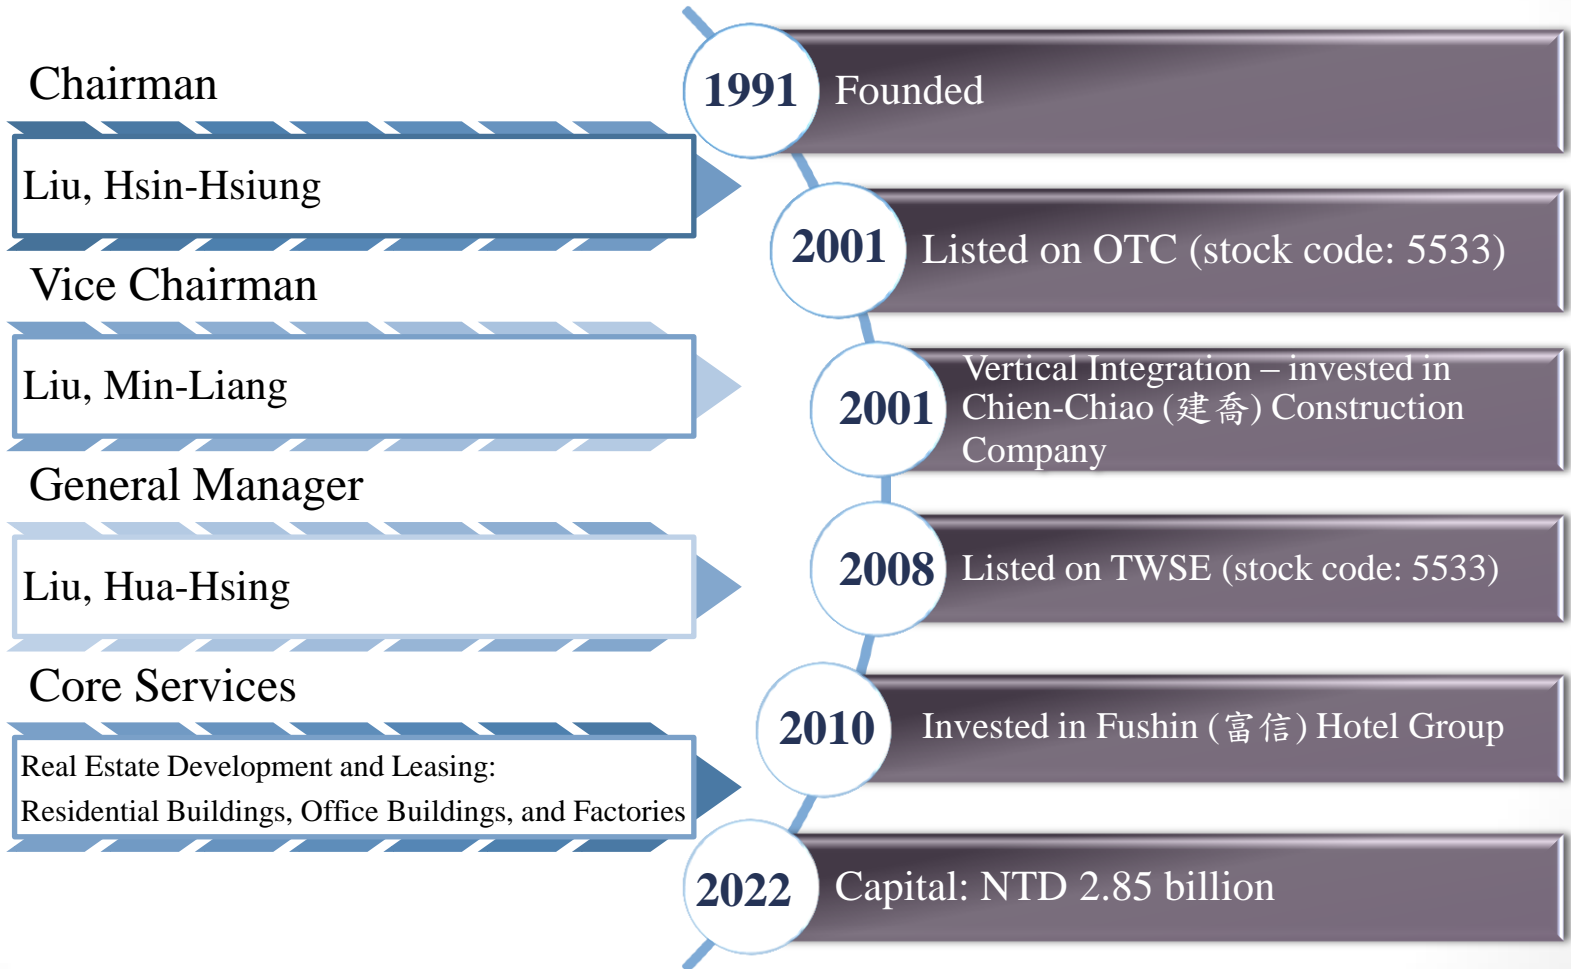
Chairman

Liu, Hsin-Hsiung

Vice Chairman

Liu, Min-Liang

General Manager

Liu, Hua-Hsing

Core Services

Real Estate Development and Leasing:
Residential Buildings, Office Buildings, and Factories

1991 Founded

2001 Listed on OTC (stock code: 5533)

2001 Vertical Integration – invested in Chien-Chiao (建喬) Construction Company

2008 Listed on TWSE (stock code: 5533)

2010 Invested in Fushin (富信) Hotel Group

2022 Capital: NTD 2.85 billion